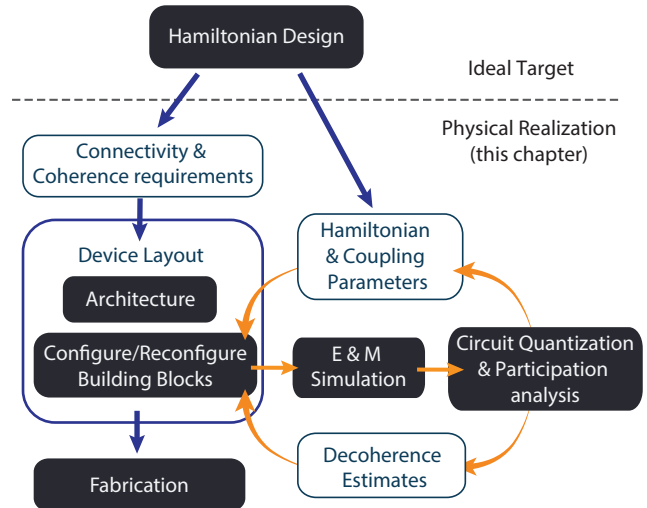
Hamiltonian Design

Ideal Target

Physical Realization
(this chapter)

Connectivity &
Coherence requirements

Device Layout

Architecture

Configure/Reconfigure
Building Blocks

Hamiltonian
& Coupling
Parameters

E & M
Simulation

Circuit Quantization
& Participation
analysis

Decoherence
Estimates

Fabrication